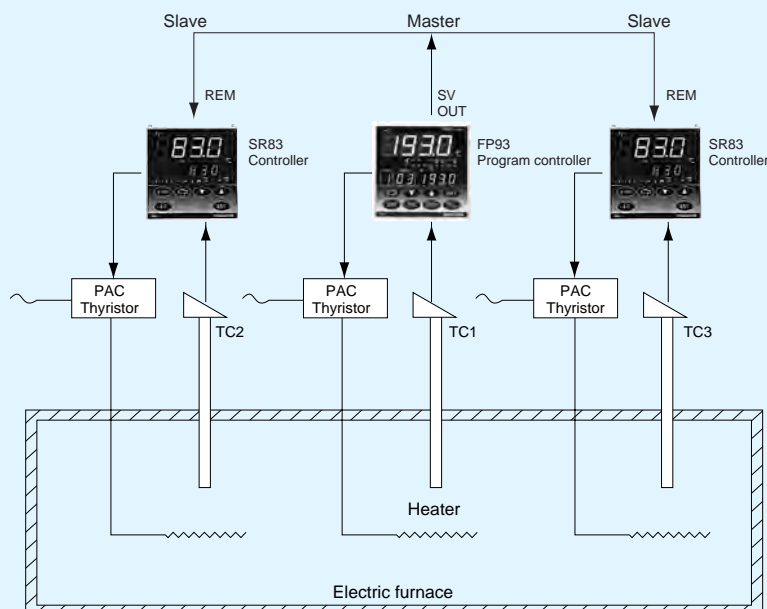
Slave

Master

Slave

REM

SV
OUT

REM

83.0

193.0

83.0

SR83
Controller

FP93
Program controller

SR83
Controller

PAC
Thyristor

TC2

PAC
Thyristor

TC1

PAC
Thyristor

TC3

Heater

Electric furnace